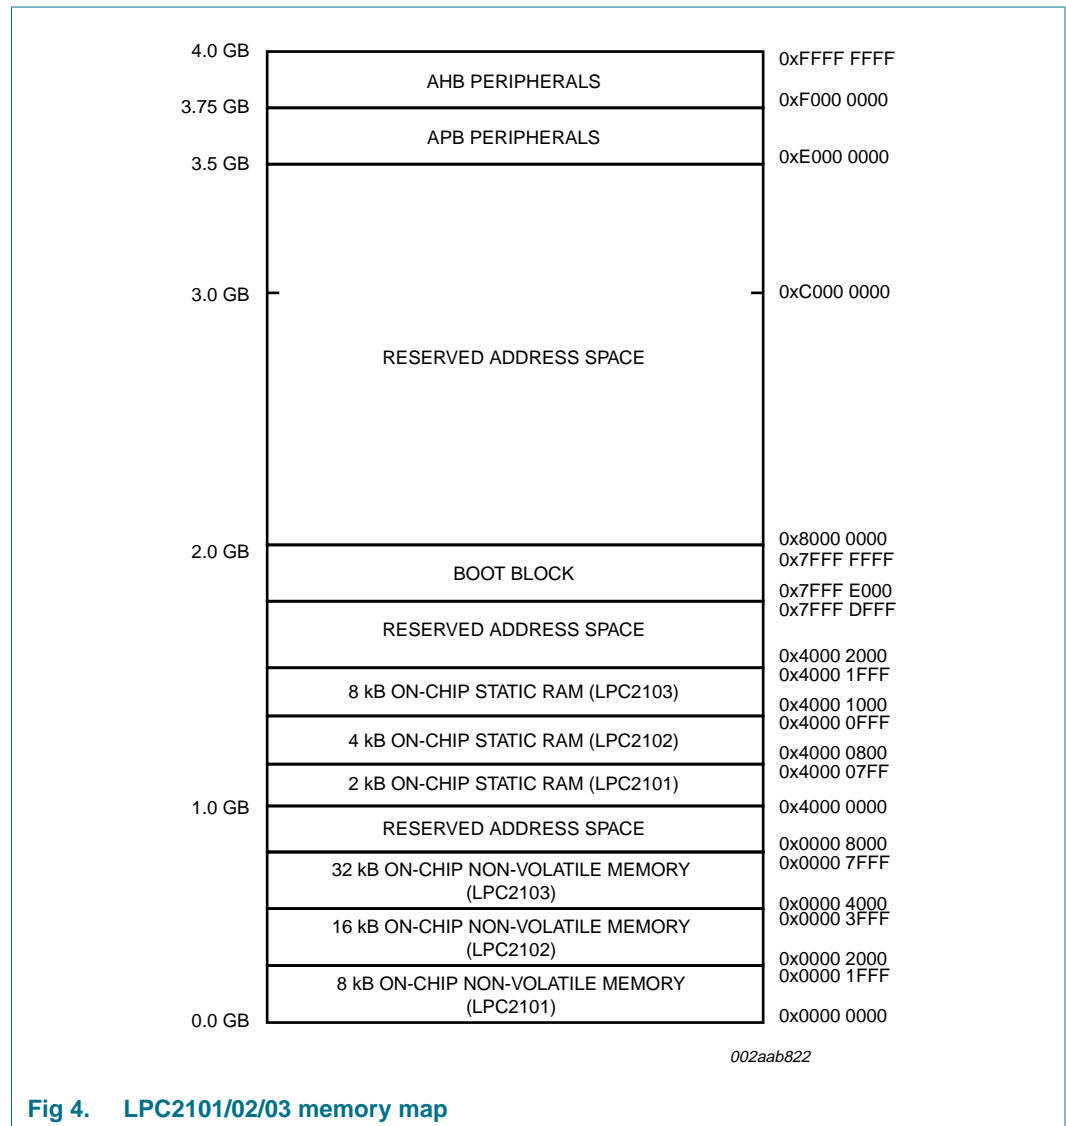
4.0 GB
AHB PERIPHERALS
0xFFFF FFFF
3.75 GB
0xF000 0000
APB PERIPHERALS
3.5 GB
0xE000 0000
3.0 GB
0xC000 0000
RESERVED ADDRESS SPACE
0x8000 0000
2.0 GB
0x7FFF FFFF
BOOT BLOCK
0x7FFF E000
0x7FFF DFFF
RESERVED ADDRESS SPACE
0x4000 2000
0x4000 1FFF
8 kB ON-CHIP STATIC RAM (LPC2103)
0x4000 1000
0x4000 0FFF
4 kB ON-CHIP STATIC RAM (LPC2102)
0x4000 0800
0x4000 07FF
2 kB ON-CHIP STATIC RAM (LPC2101)
1.0 GB
0x4000 0000
RESERVED ADDRESS SPACE
0x0000 8000
0x0000 7FFF
32 kB ON-CHIP NON-VOLATILE MEMORY (LPC2103)
0x0000 4000
0x0000 3FFF
16 kB ON-CHIP NON-VOLATILE MEMORY (LPC2102)
0x0000 2000
0x0000 1FFF
8 kB ON-CHIP NON-VOLATILE MEMORY (LPC2101)
0.0 GB
0x0000 0000
002aab822

Fig 4. LPC2101/02/03 memory map